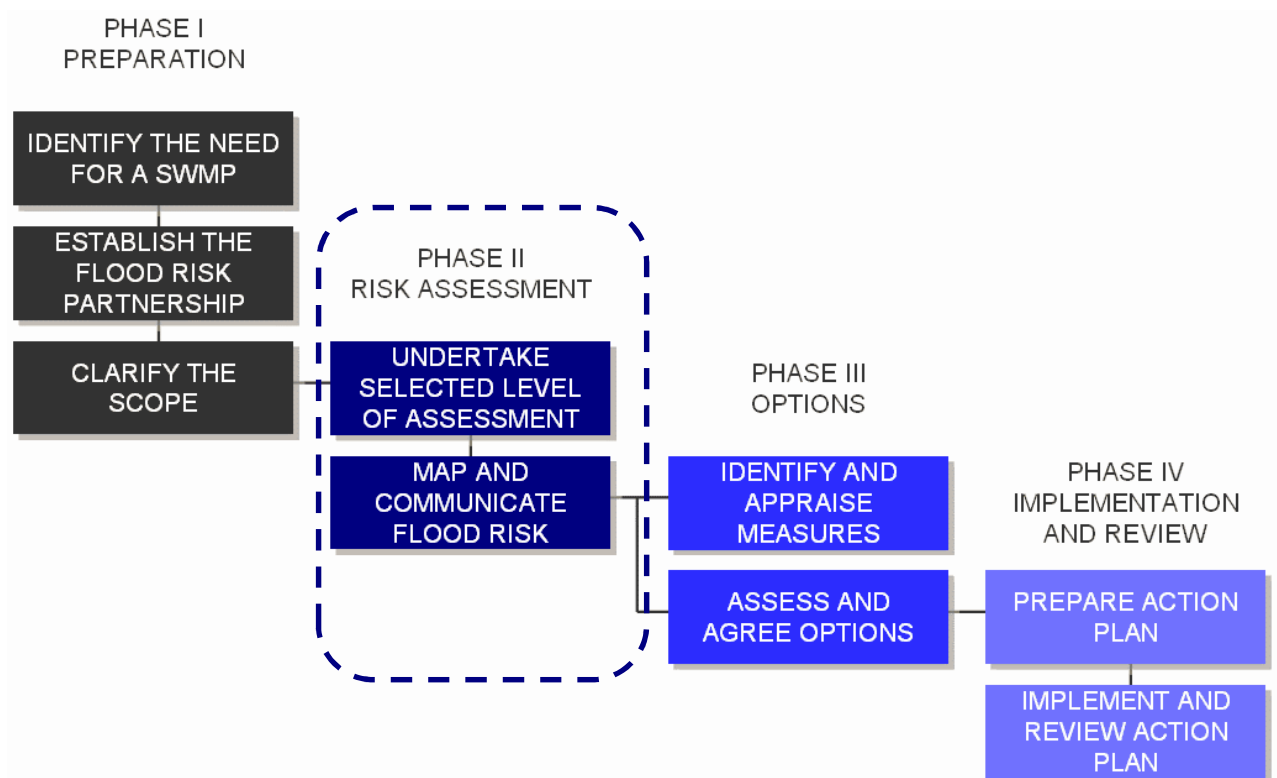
PHASE I
PREPARATION

IDENTIFY THE NEED FOR A SWMP

ESTABLISH THE FLOOD RISK PARTNERSHIP

CLARIFY THE SCOPE

PHASE II
RISK ASSESSMENT

UNDERTAKE SELECTED LEVEL OF ASSESSMENT

MAP AND COMMUNICATE FLOOD RISK

PHASE III
OPTIONS

IDENTIFY AND APPRAISE MEASURES

ASSESS AND AGREE OPTIONS

PHASE IV
IMPLEMENTATION AND REVIEW

PREPARE ACTION PLAN

IMPLEMENT AND REVIEW ACTION PLAN